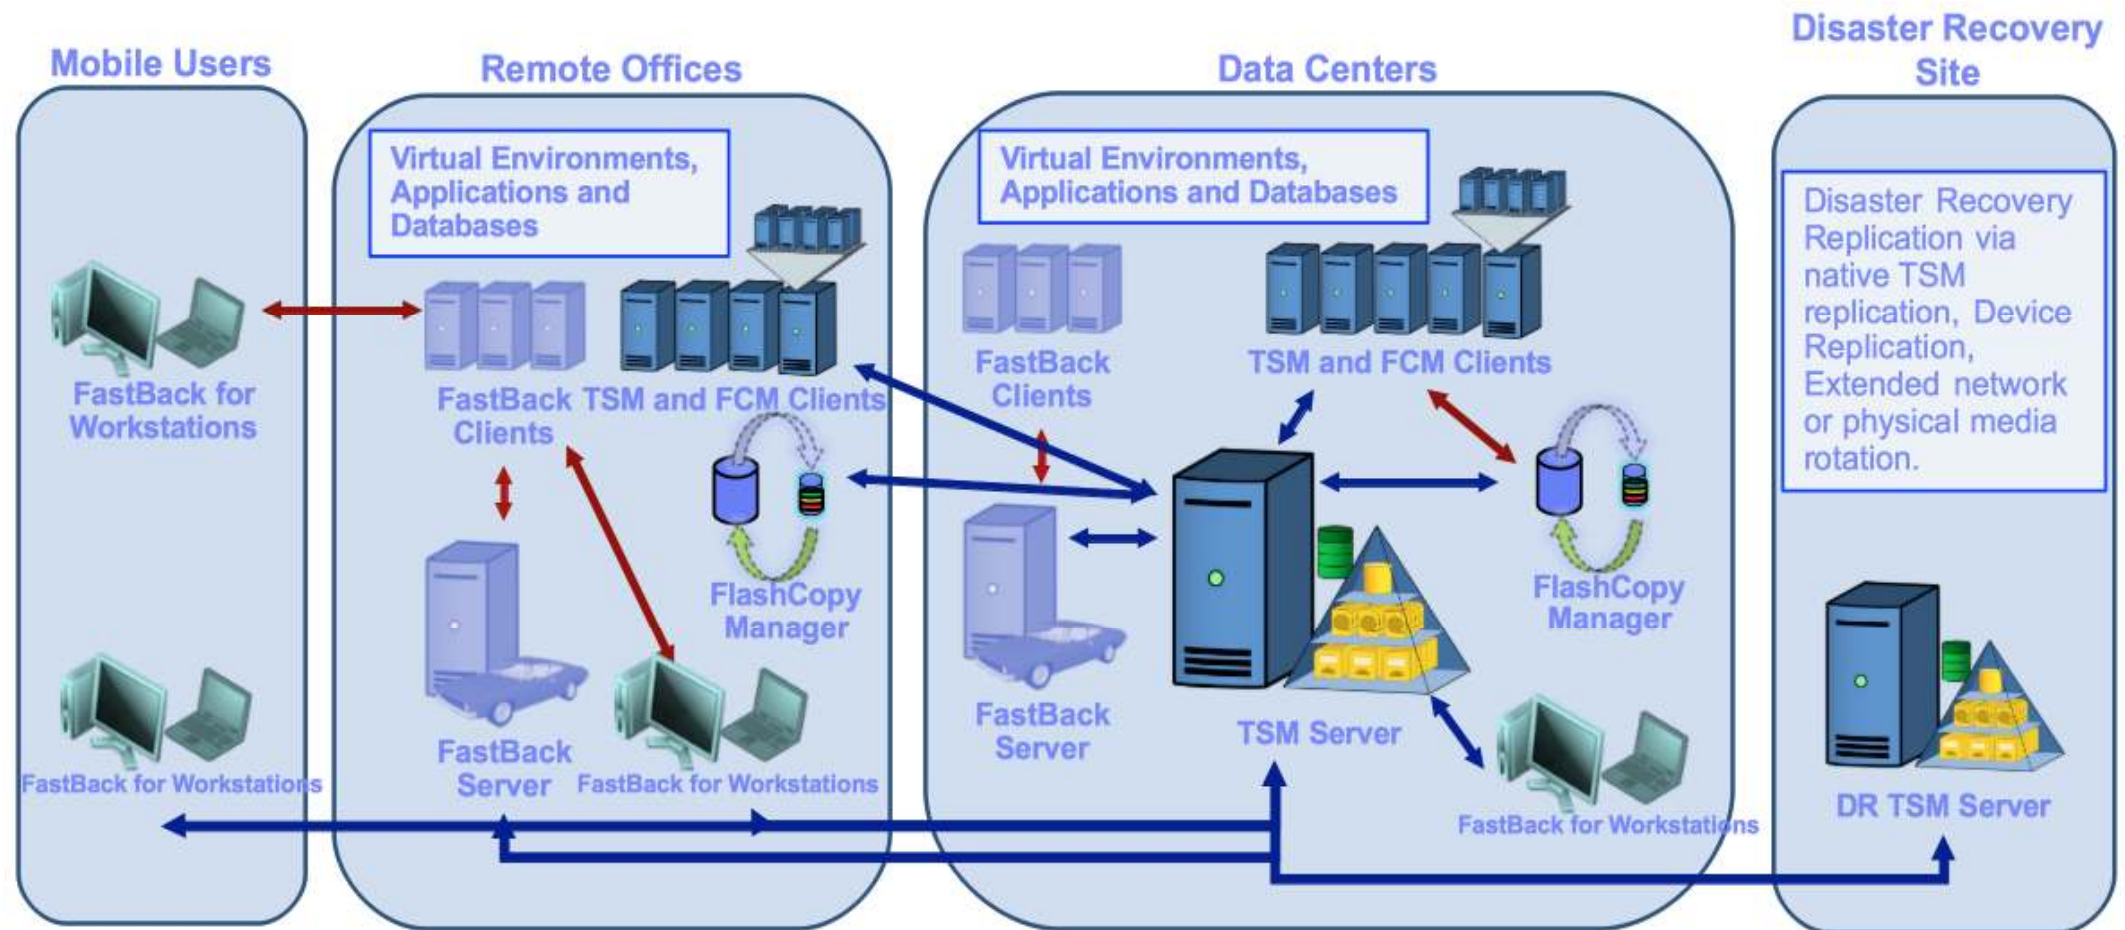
Mobile Users

FastBack for Workstations

FastBack for Workstations

Remote Offices

Virtual Environments, Applications and Databases

FastBack Clients

TSM and FCM Clients

FlashCopy Manager

FastBack Server

FastBack for Workstations

Data Centers

Virtual Environments, Applications and Databases

FastBack Clients

TSM and FCM Clients

FlashCopy Manager

FastBack Server

TSM Server

FastBack for Workstations

Disaster Recovery Site

Disaster Recovery Replication via native TSM replication, Device Replication, Extended network or physical media rotation.

DR TSM Server